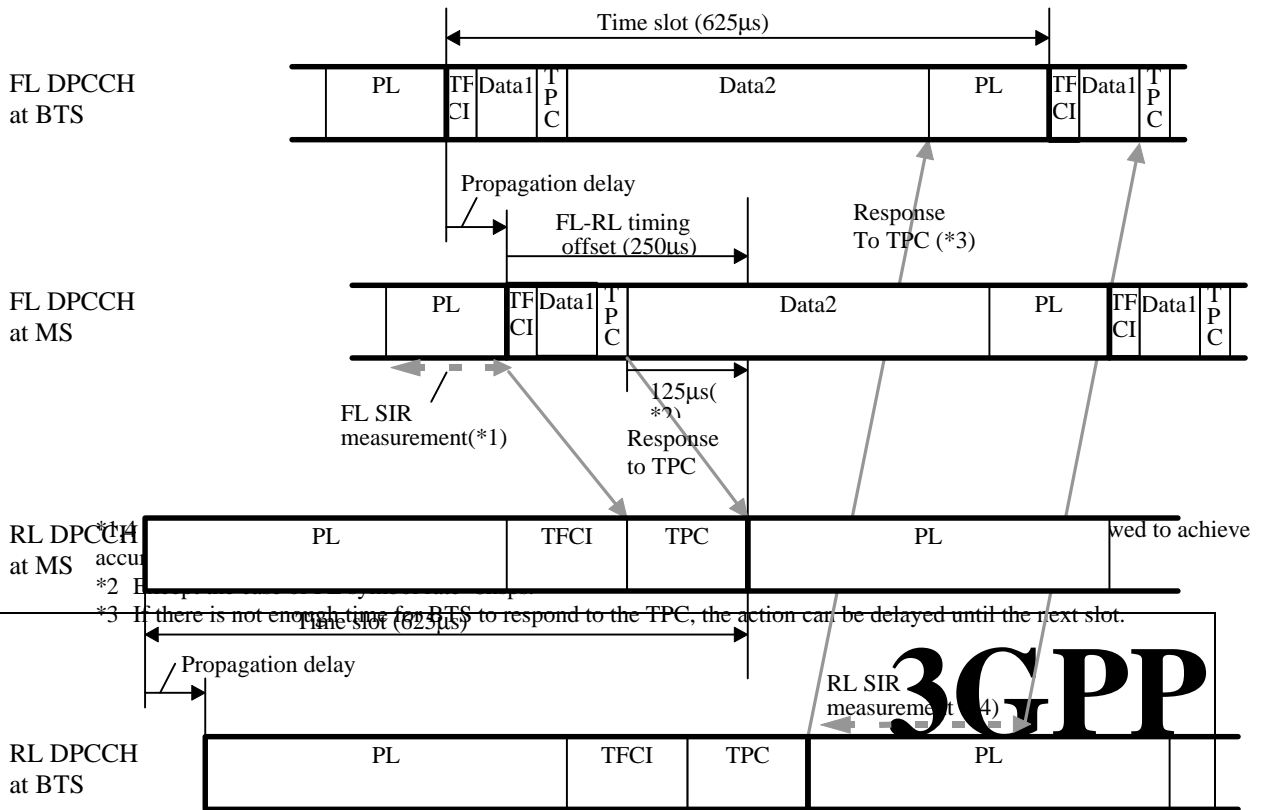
Time slot (625μs)

FL DPCCH at BTS

PL | TF CI | Data1 | T P C | Data2 | PL | TF CI | Data1 | T P C

Propagation delay

FL-RL timing offset (250μs)

Response To TPC (*3)

FL DPCCH at MS

PL | TF CI | Data1 | T P C | Data2 | PL | TF CI | Data1 | T P C

125μs( *2)

FL SIR measurement(*1)

Response to TPC

RL DPCCH at MS

PL | TFCI | TPC | PL

*1 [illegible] wed to achieve accu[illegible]

*2 E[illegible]

*3 If there is not enough time for BTS to respond to the TPC, the action can be delayed until the next slot.

Time slot (625μs)

Propagation delay

RL SIR measureme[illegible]4)

3GPP

RL DPCCH at BTS

PL | TFCI | TPC | PL